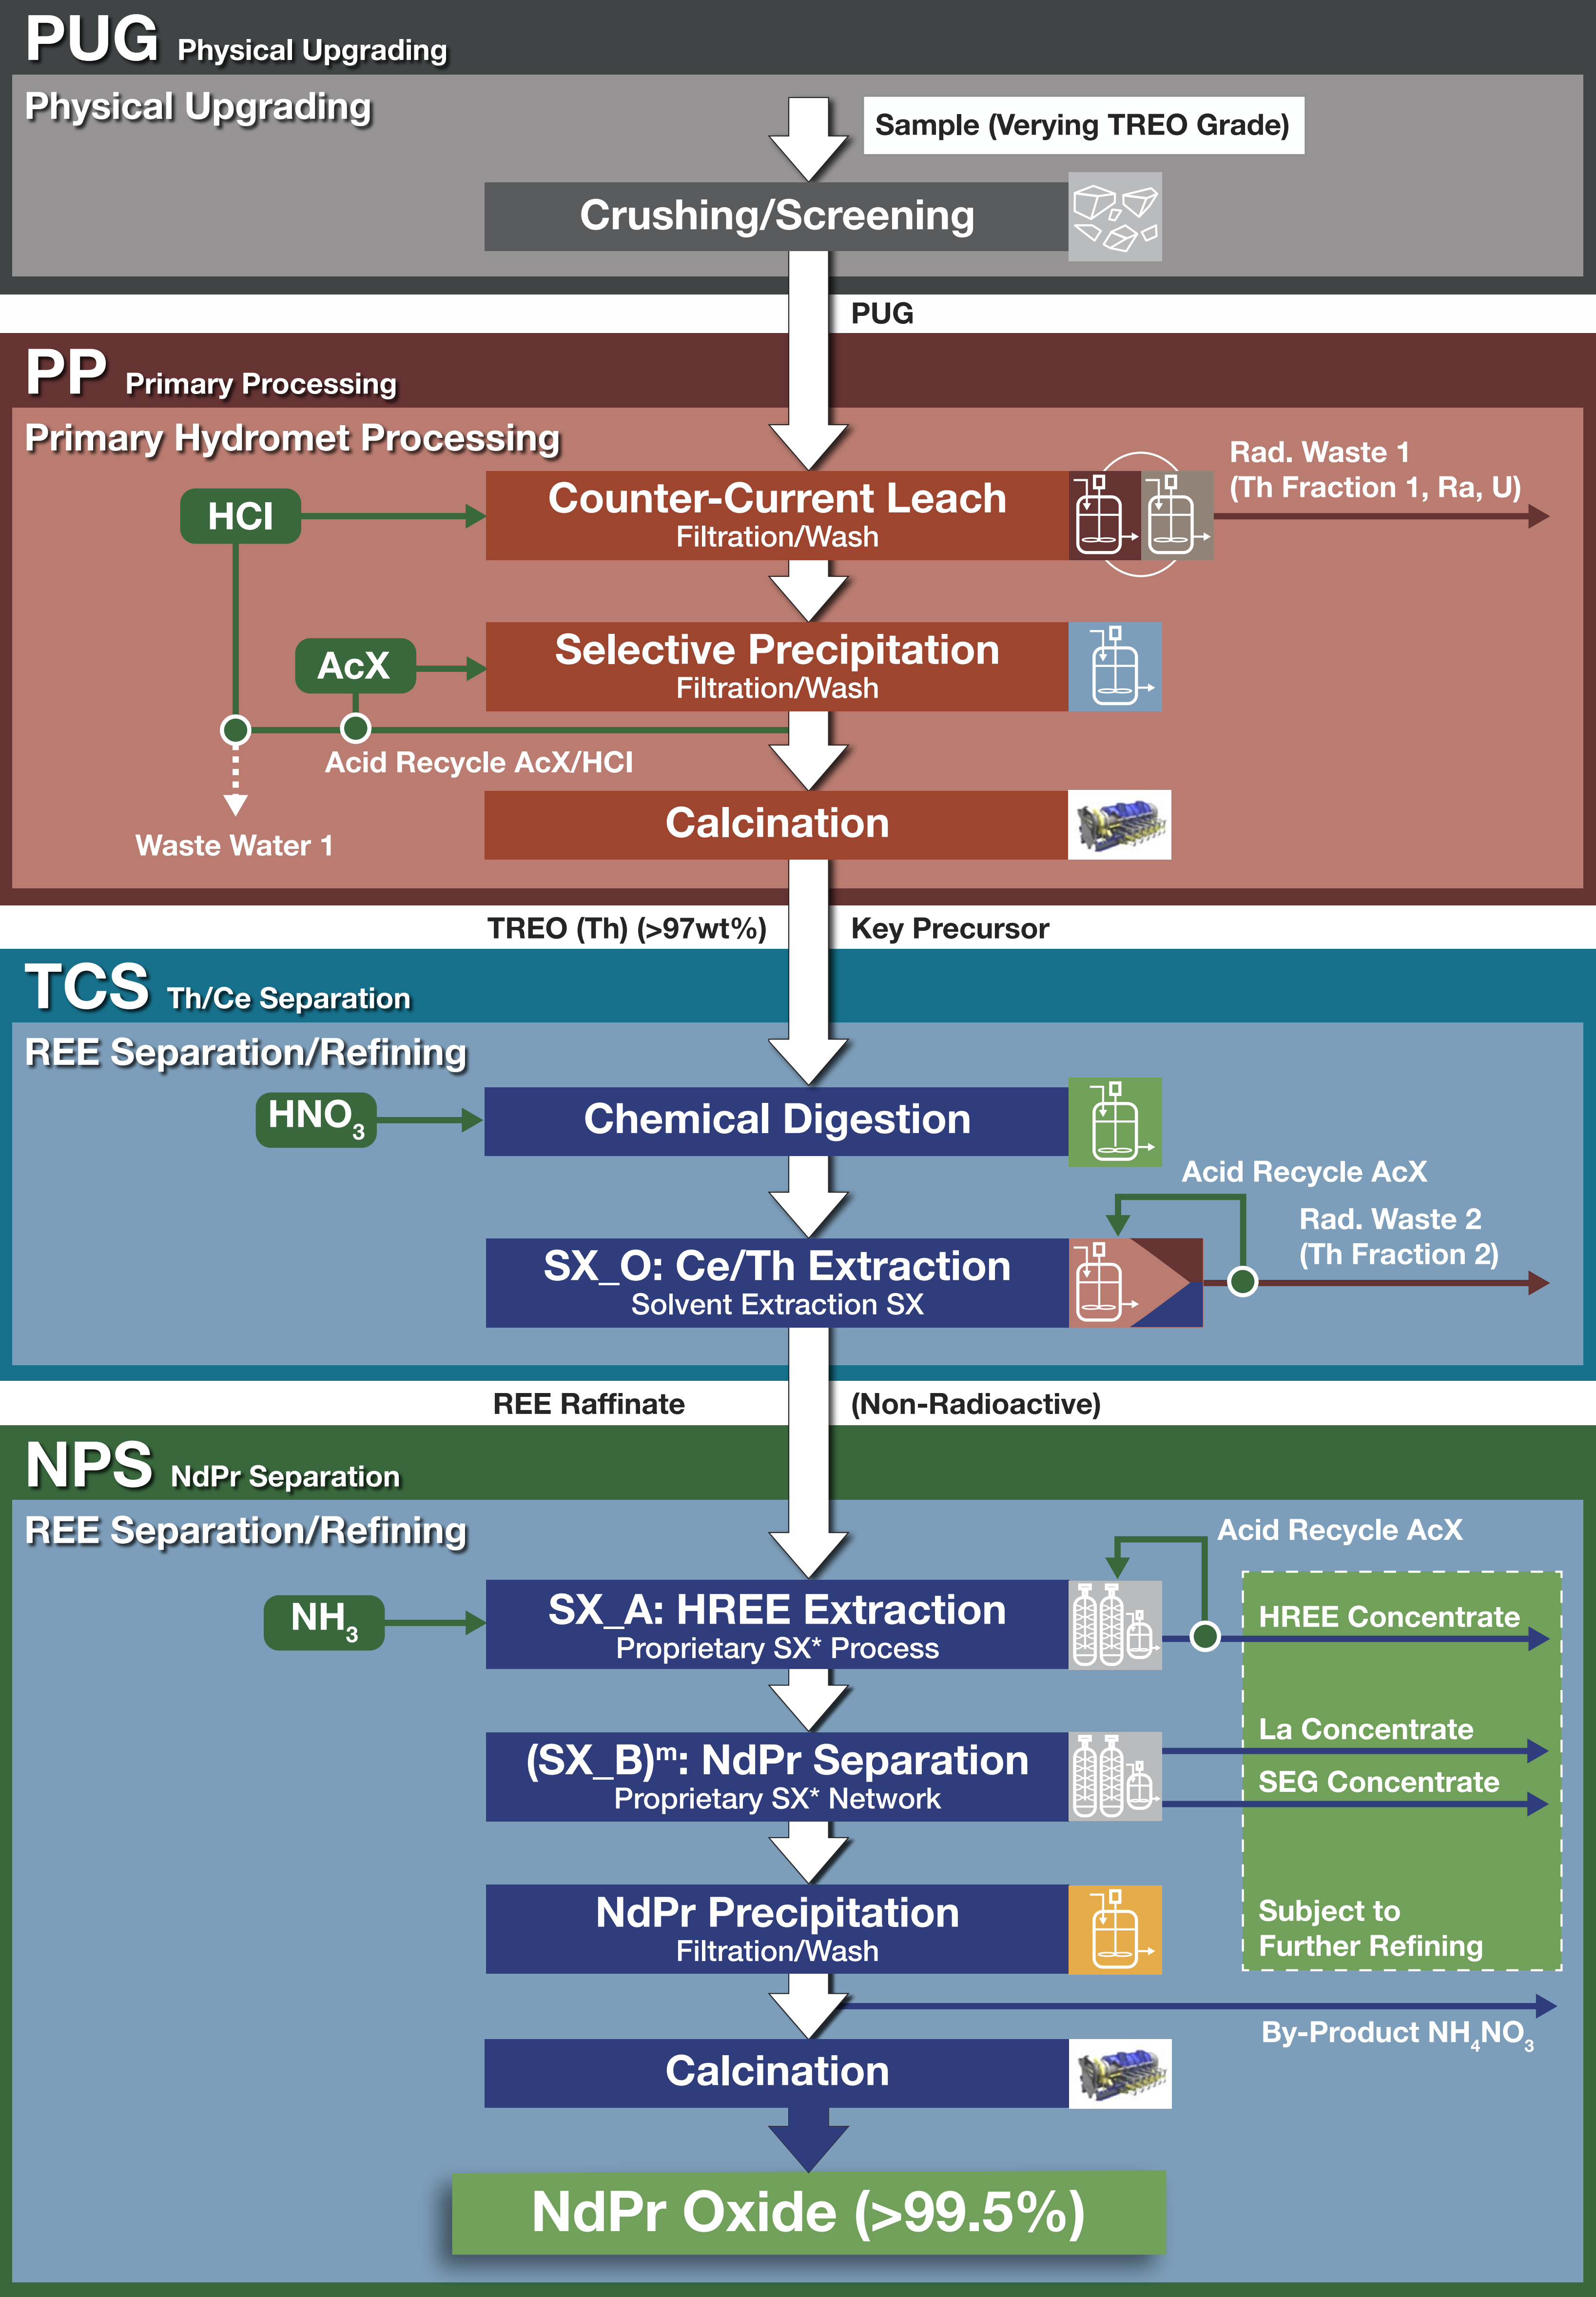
PUG Physical Upgrading

Physical Upgrading

Sample (Verying TREO Grade)

Crushing/Screening

PUG

PP Primary Processing

Primary Hydromet Processing

HCl

Counter-Current Leach
Filtration/Wash

Rad. Waste 1
(Th Fraction 1, Ra, U)

AcX

Selective Precipitation
Filtration/Wash

Acid Recycle AcX/HCl

Waste Water 1

Calcination

TREO (Th) (>97wt%)

Key Precursor

TCS Th/Ce Separation

REE Separation/Refining

$HNO_3$

Chemical Digestion

Acid Recycle AcX

Rad. Waste 2
(Th Fraction 2)

SX_O: Ce/Th Extraction
Solvent Extraction SX

REE Raffinate

(Non-Radioactive)

NPS NdPr Separation

REE Separation/Refining

Acid Recycle AcX

$NH_3$

SX_A: HREE Extraction
Proprietary SX* Process

HREE Concentrate

La Concentrate

$(SX\_B)^m$: NdPr Separation
Proprietary SX* Network

SEG Concentrate

NdPr Precipitation
Filtration/Wash

Subject to
Further Refining

By-Product $NH_4NO_3$

Calcination

NdPr Oxide (>99.5%)